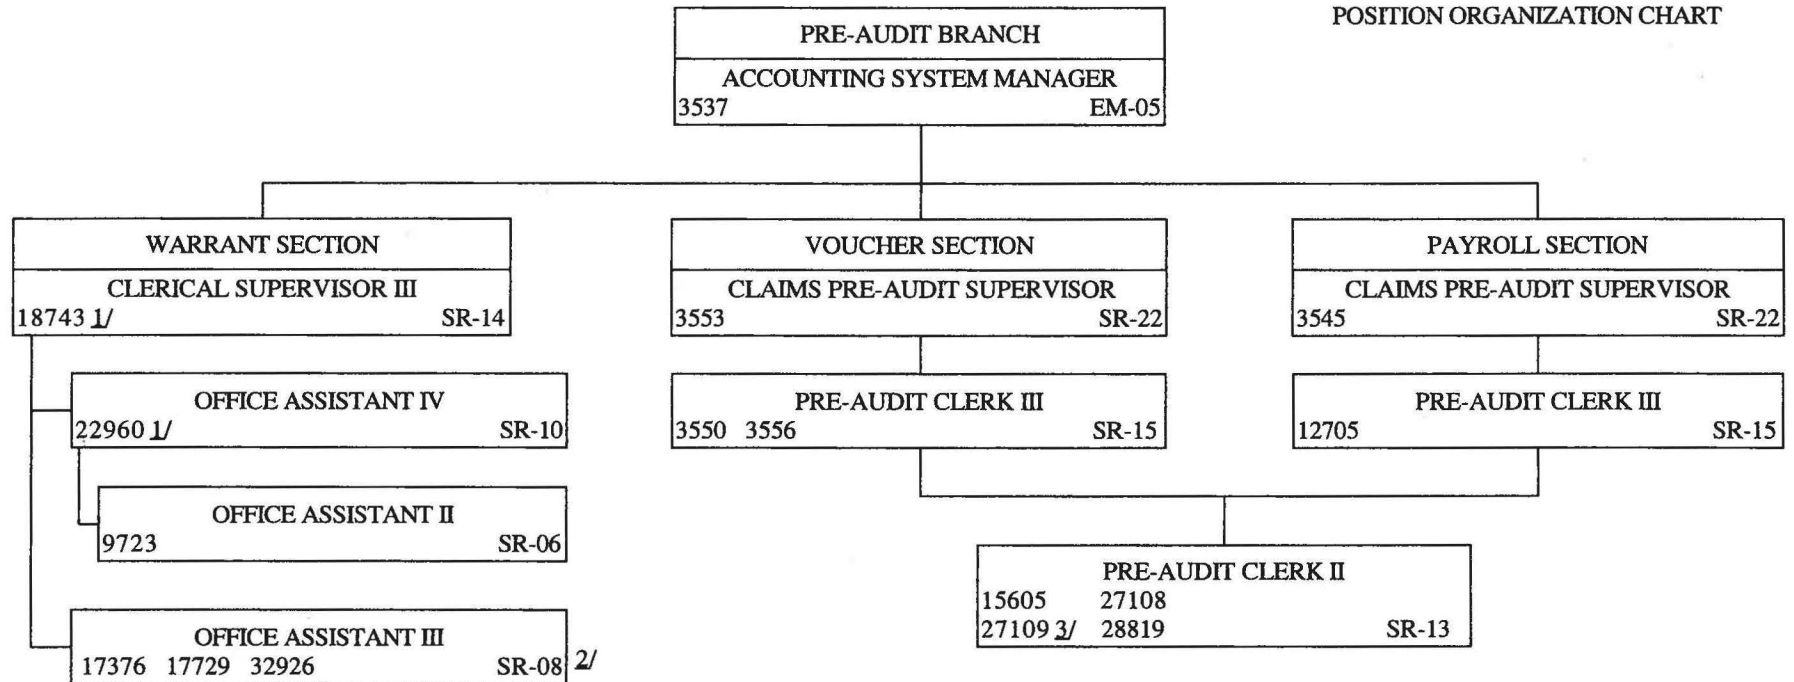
POSITION ORGANIZATION CHART

PRE-AUDIT BRANCH
ACCOUNTING SYSTEM MANAGER
3537 EM-05

WARRANT SECTION
CLERICAL SUPERVISOR III
18743 1/ SR-14

OFFICE ASSISTANT IV
22960 1/ SR-10

OFFICE ASSISTANT II
9723 SR-06

OFFICE ASSISTANT III
17376 17729 32926 SR-08 2/

VOUCHER SECTION
CLAIMS PRE-AUDIT SUPERVISOR
3553 SR-22

PRE-AUDIT CLERK III
3550 3556 SR-15

PAYROLL SECTION
CLAIMS PRE-AUDIT SUPERVISOR
3545 SR-22

PRE-AUDIT CLERK III
12705 SR-15

PRE-AUDIT CLERK II
15605 27108
27109 3/ 28819 SR-13